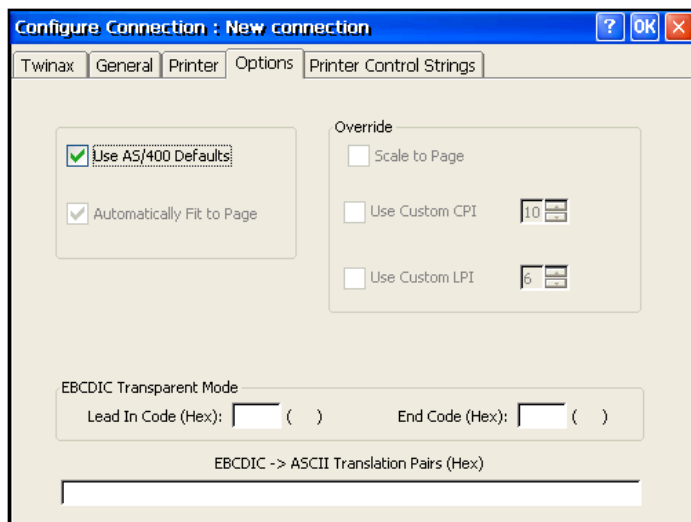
Configure Connection : New connection

? OK ×

Twinax | General | Printer | Options | Printer Control Strings

Use AS/400 Defaults

Automatically Fit to Page

Override

Scale to Page

Use Custom CPI 10

Use Custom LPI 6

EBCDIC Transparent Mode

Lead In Code (Hex): ( )

End Code (Hex): ( )

EBCDIC -> ASCII Translation Pairs (Hex)